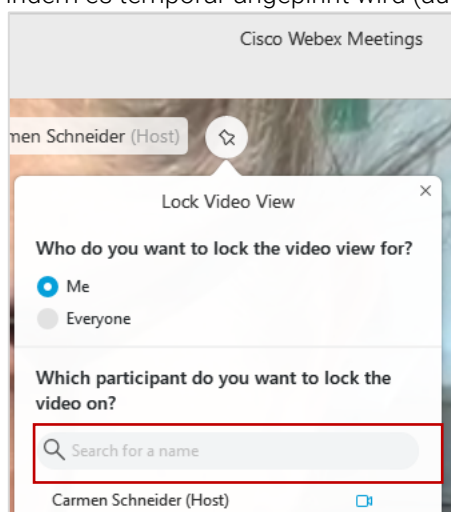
indem es temporär angepinnt wird (au

Cisco Webex Meetings

men Schneider (Host)

Lock Video View

×

Who do you want to lock the video view for?

Me

Everyone

Which participant do you want to lock the video on?

Search for a name

Carmen Schneider (Host)